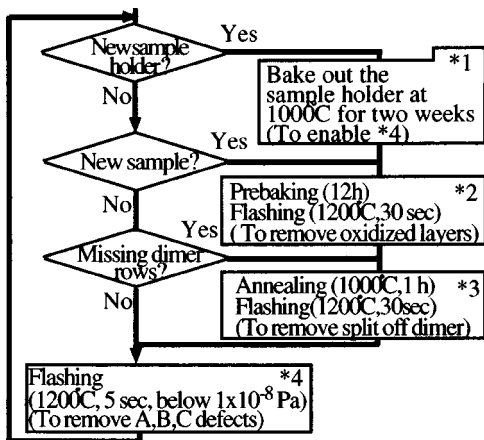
Newsample holder?

Yes

No

Bake out the sample holder at 1000C for two weeks (To enable *4)

*1

New sample?

Yes

No

Prebaking (12h) Flashing (1200C,30 sec) ( To remove oxidized layers)

*2

Missing dimer rows?

Yes

No

Annealing (1000C,1 h) Flashing(1200C,30sec) (To remove split off dimer)

*3

Flashing (1200C, 5 sec, below $1x10^{-8}$ Pa) (To remove A,B,C defects)

*4